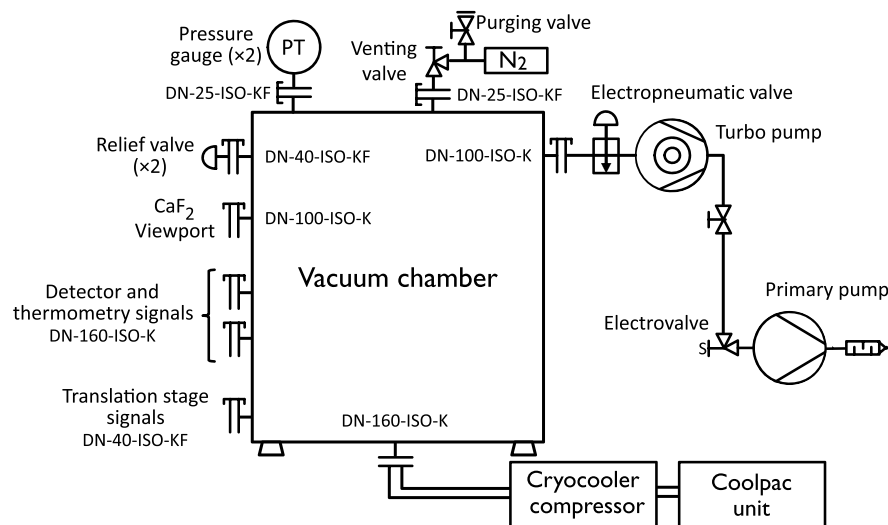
Pressure gauge (×2)

PT

DN-25-ISO-KF

Purging valve

Venting valve

$N_2$

DN-25-ISO-KF

Electropneumatic valve

Turbo pump

Relief valve (×2)

DN-40-ISO-KF

DN-100-ISO-K

$CaF_2$ Viewport

DN-100-ISO-K

Vacuum chamber

Detector and thermometry signals DN-160-ISO-K

Primary pump

Electrovalve

S

Translation stage signals DN-40-ISO-KF

DN-160-ISO-K

Cryocooler compressor

Coolpac unit